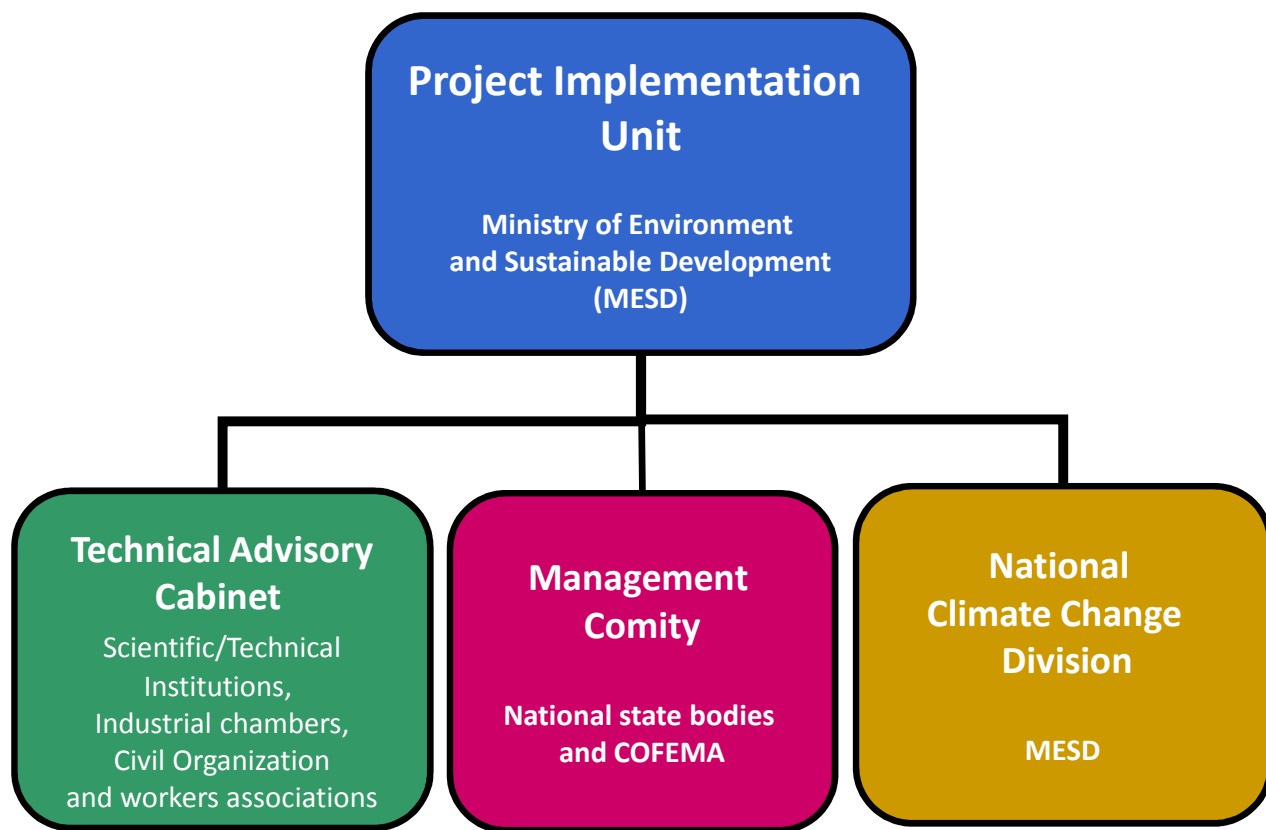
Project Implementation Unit

Ministry of Environment and Sustainable Development (MESD)

Technical Advisory Cabinet

Scientific/Technical Institutions, Industrial chambers, Civil Organization and workers associations

Management Comity

National state bodies and COFEMA

National Climate Change Division

MESD